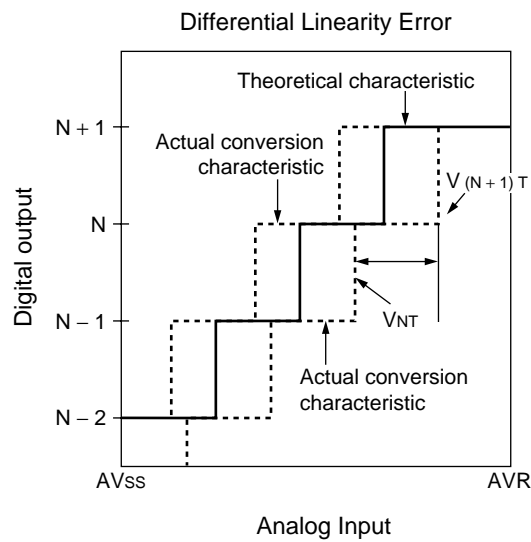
Differential Linearity Error

Theoretical characteristic

N + 1

Actual conversion characteristic

$V_{(N+1)T}$

N

Digital output

N – 1

$V_{NT}$

Actual conversion characteristic

N – 2

AVSS

AVR

Analog Input